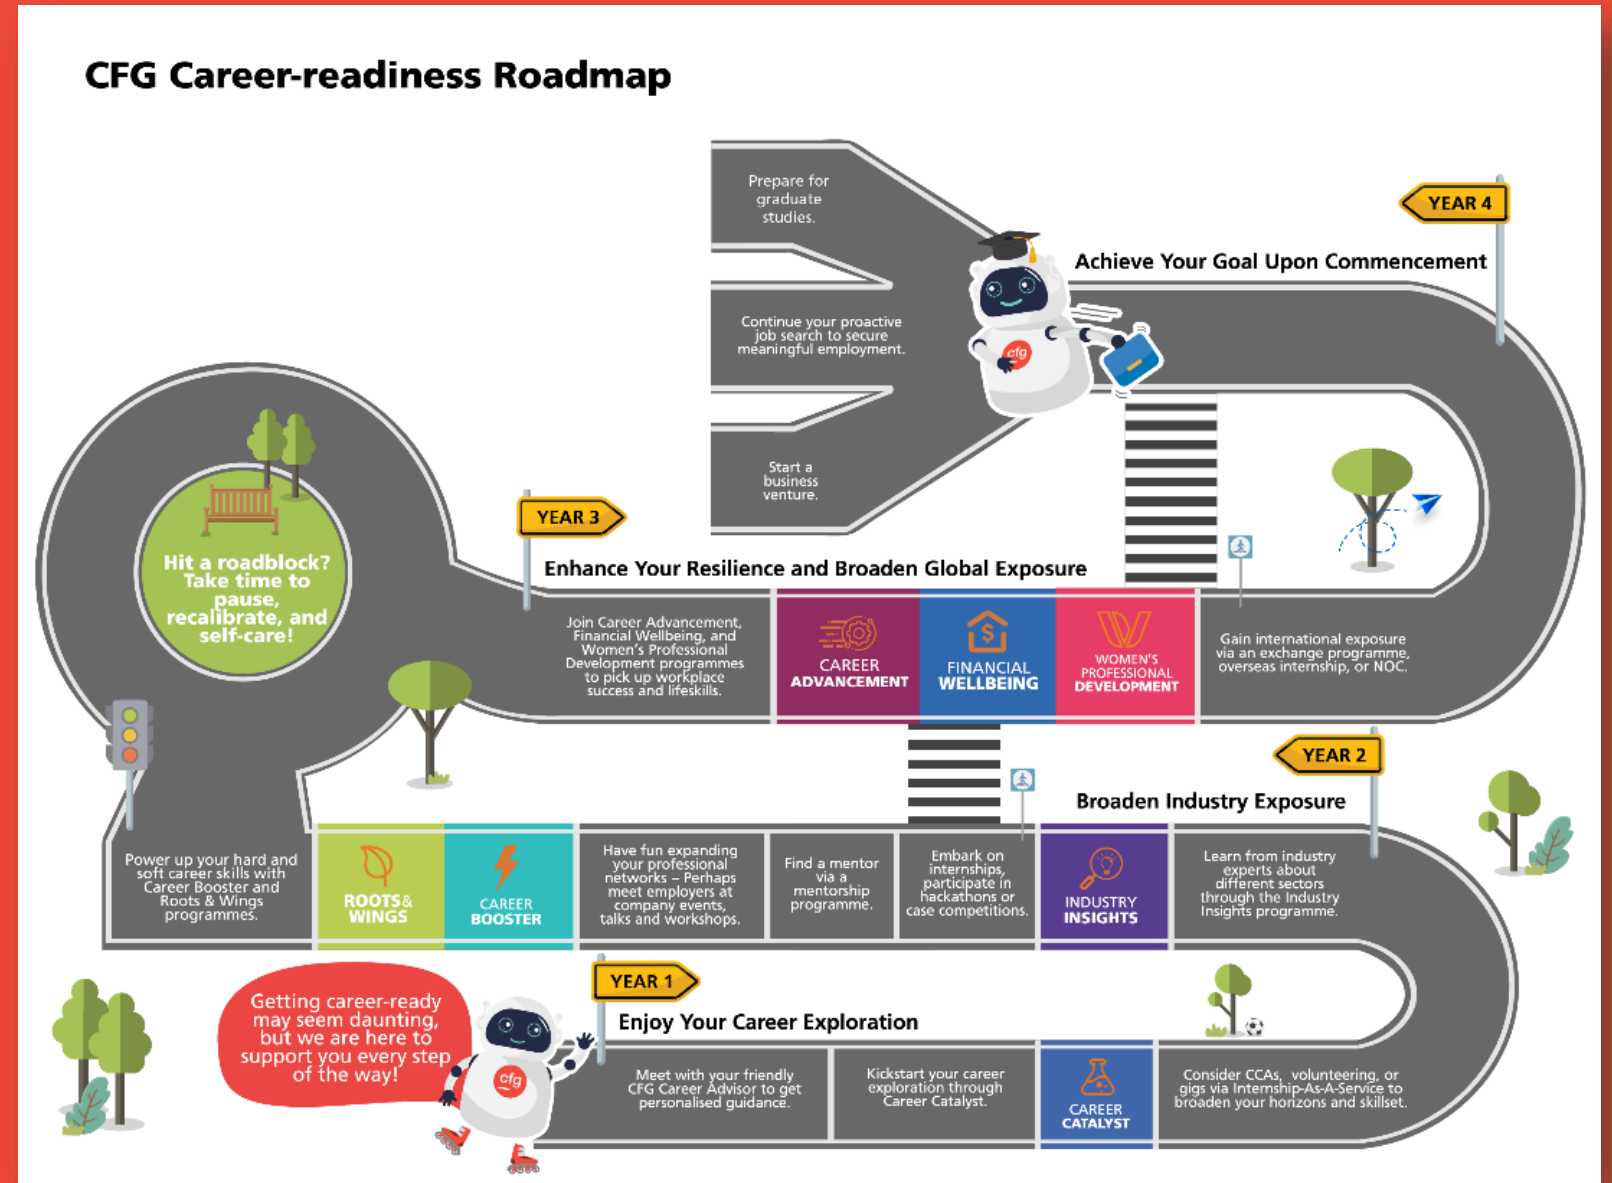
CFG Career-readiness Roadmap

Prepare for graduate studies.

Continue your proactive job search to secure meaningful employment.

Start a business venture.

YEAR 4

Achieve Your Goal Upon Commencement

cfg

YEAR 3

Enhance Your Resilience and Broaden Global Exposure

Hit a roadblock? Take time to pause, recalibrate, and self-care!

Join Career Advancement, Financial Wellbeing, and Women's Professional Development programmes to pick up workplace success and lifeskills.

CAREER ADVANCEMENT

FINANCIAL WELLBEING

WOMEN'S PROFESSIONAL DEVELOPMENT

Gain international exposure via an exchange programme, overseas internship, or NOC.

YEAR 2

Broaden Industry Exposure

Power up your hard and soft career skills with Career Booster and Roots & Wings programmes.

ROOTS & WINGS

CAREER BOOSTER

Have fun expanding your professional networks – Perhaps meet employers at company events, talks and workshops.

Find a mentor via a mentorship programme.

Embark on internships, participate in hackathons or case competitions.

INDUSTRY INSIGHTS

Learn from industry experts about different sectors through the Industry Insights programme.

Getting career-ready may seem daunting, but we are here to support you every step of the way!

cfg

YEAR 1

Enjoy Your Career Exploration

Meet with your friendly CFG Career Advisor to get personalised guidance.

Kickstart your career exploration through Career Catalyst.

CAREER CATALYST

Consider CCAs, volunteering, or gigs via Internship-As-A-Service to broaden your horizons and skillset.